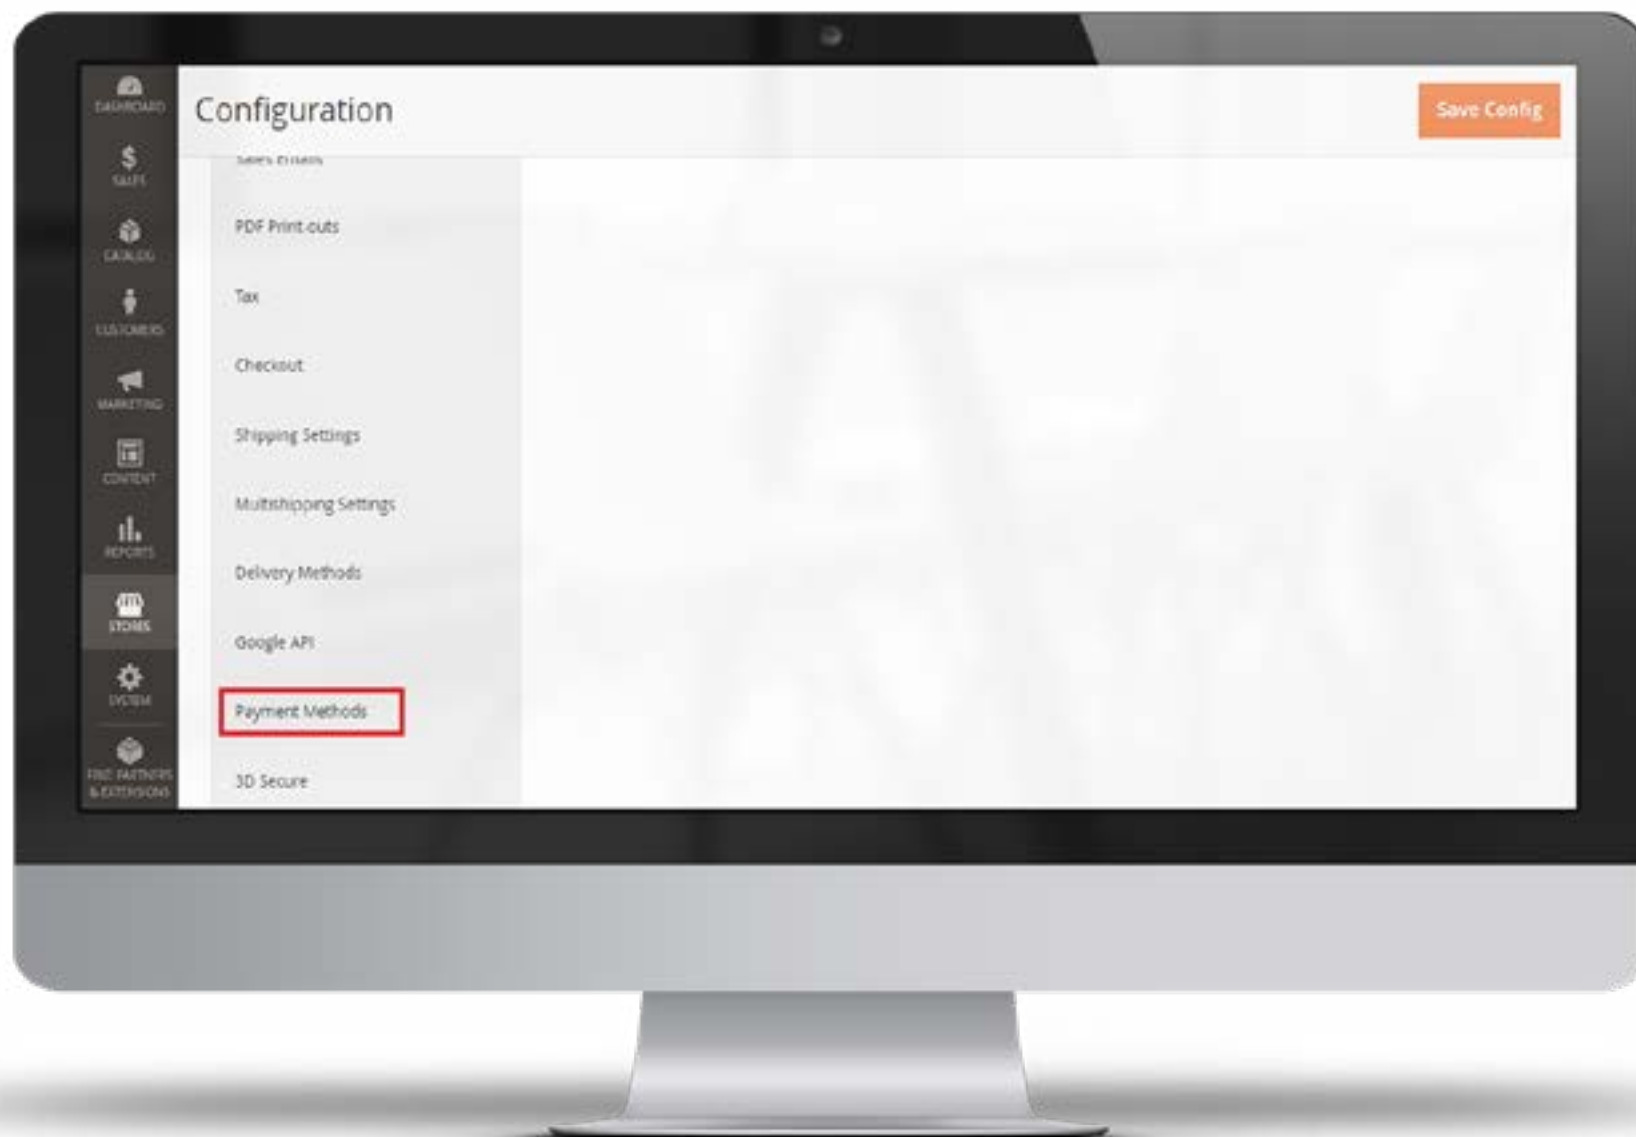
DASHBOARD
SALES
CATALOG
CUSTOMERS
MARKETING
CONTENT
REPORTS
STORES
SYSTEM
FIND PARTNERS & EXTENSIONS

Configuration

Save Config

Sales Emails
PDF Print-outs
Tax
Checkout
Shipping Settings
Multishipping Settings
Delivery Methods
Google API
Payment Methods
3D Secure